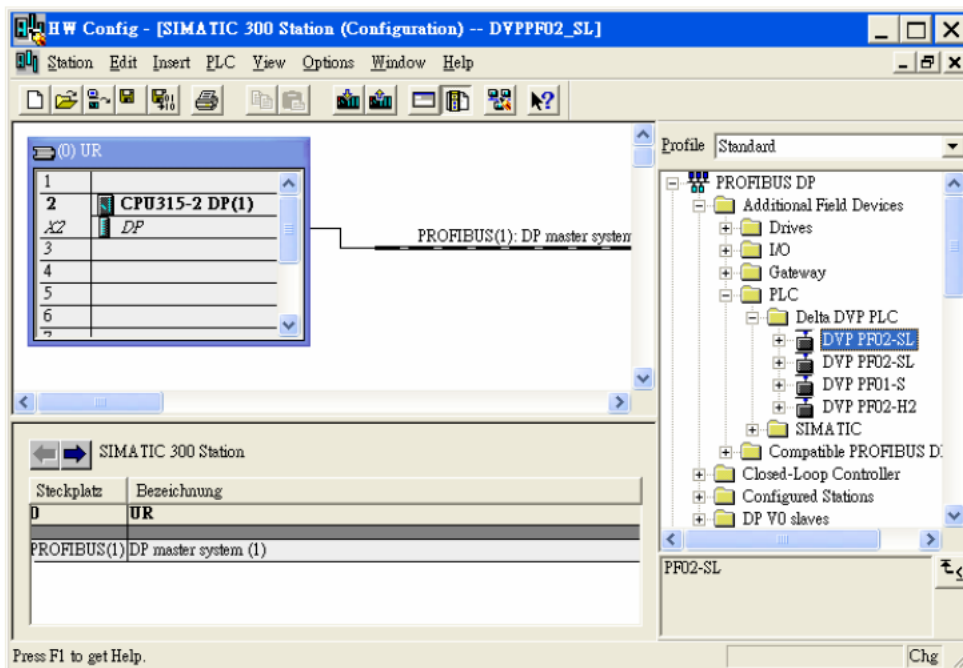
HW Config - [SIMATIC 300 Station (Configuration) -- DVPPF02_SL]

Station Edit Insert PLC View Options Window Help

(0) UR

| | |
|---|---|
| 1 | |
| 2 | CPU315-2 DP(1) |
| X2 | DP |
| 3 | |
| 4 | |
| 5 | |
| 6 | |

PROFIBUS(1): DP master system

Profile Standard

PROFIBUS DP
Additional Field Devices
Drives
I/O
Gateway
PLC
Delta DVP PLC
DVP PF02-SL
DVP PF02-SL
DVP PF01-S
DVP PF02-H2
SIMATIC
Compatible PROFIBUS D
Closed-Loop Controller
Configured Stations
DP V0 slaves

SIMATIC 300 Station

| Steckplatz | Bezeichnung |
|---|---|
| 0 | UR |
| | |
| PROFIBUS(1) | DP master system (1) |

PF02-SL

Press F1 to get Help.

Chg